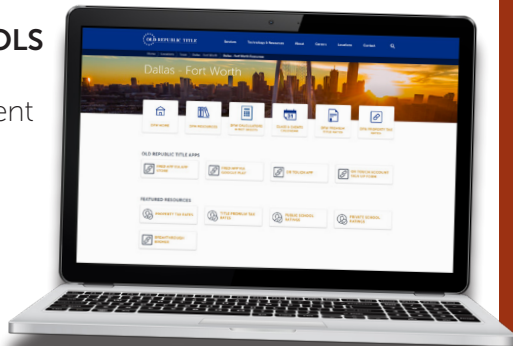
OLS

ent

OLD REPUBLIC TITLE

Services

Technology & Resources

About

Careers

Locations

Contact

Dallas - Fort Worth

OLD REPUBLIC TITLE APPS

FEATURED RESOURCES

PROPERTY TAX RATES

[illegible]

PUBLIC SCHOOL RATINGS

PRIVATE SCHOOL RATINGS